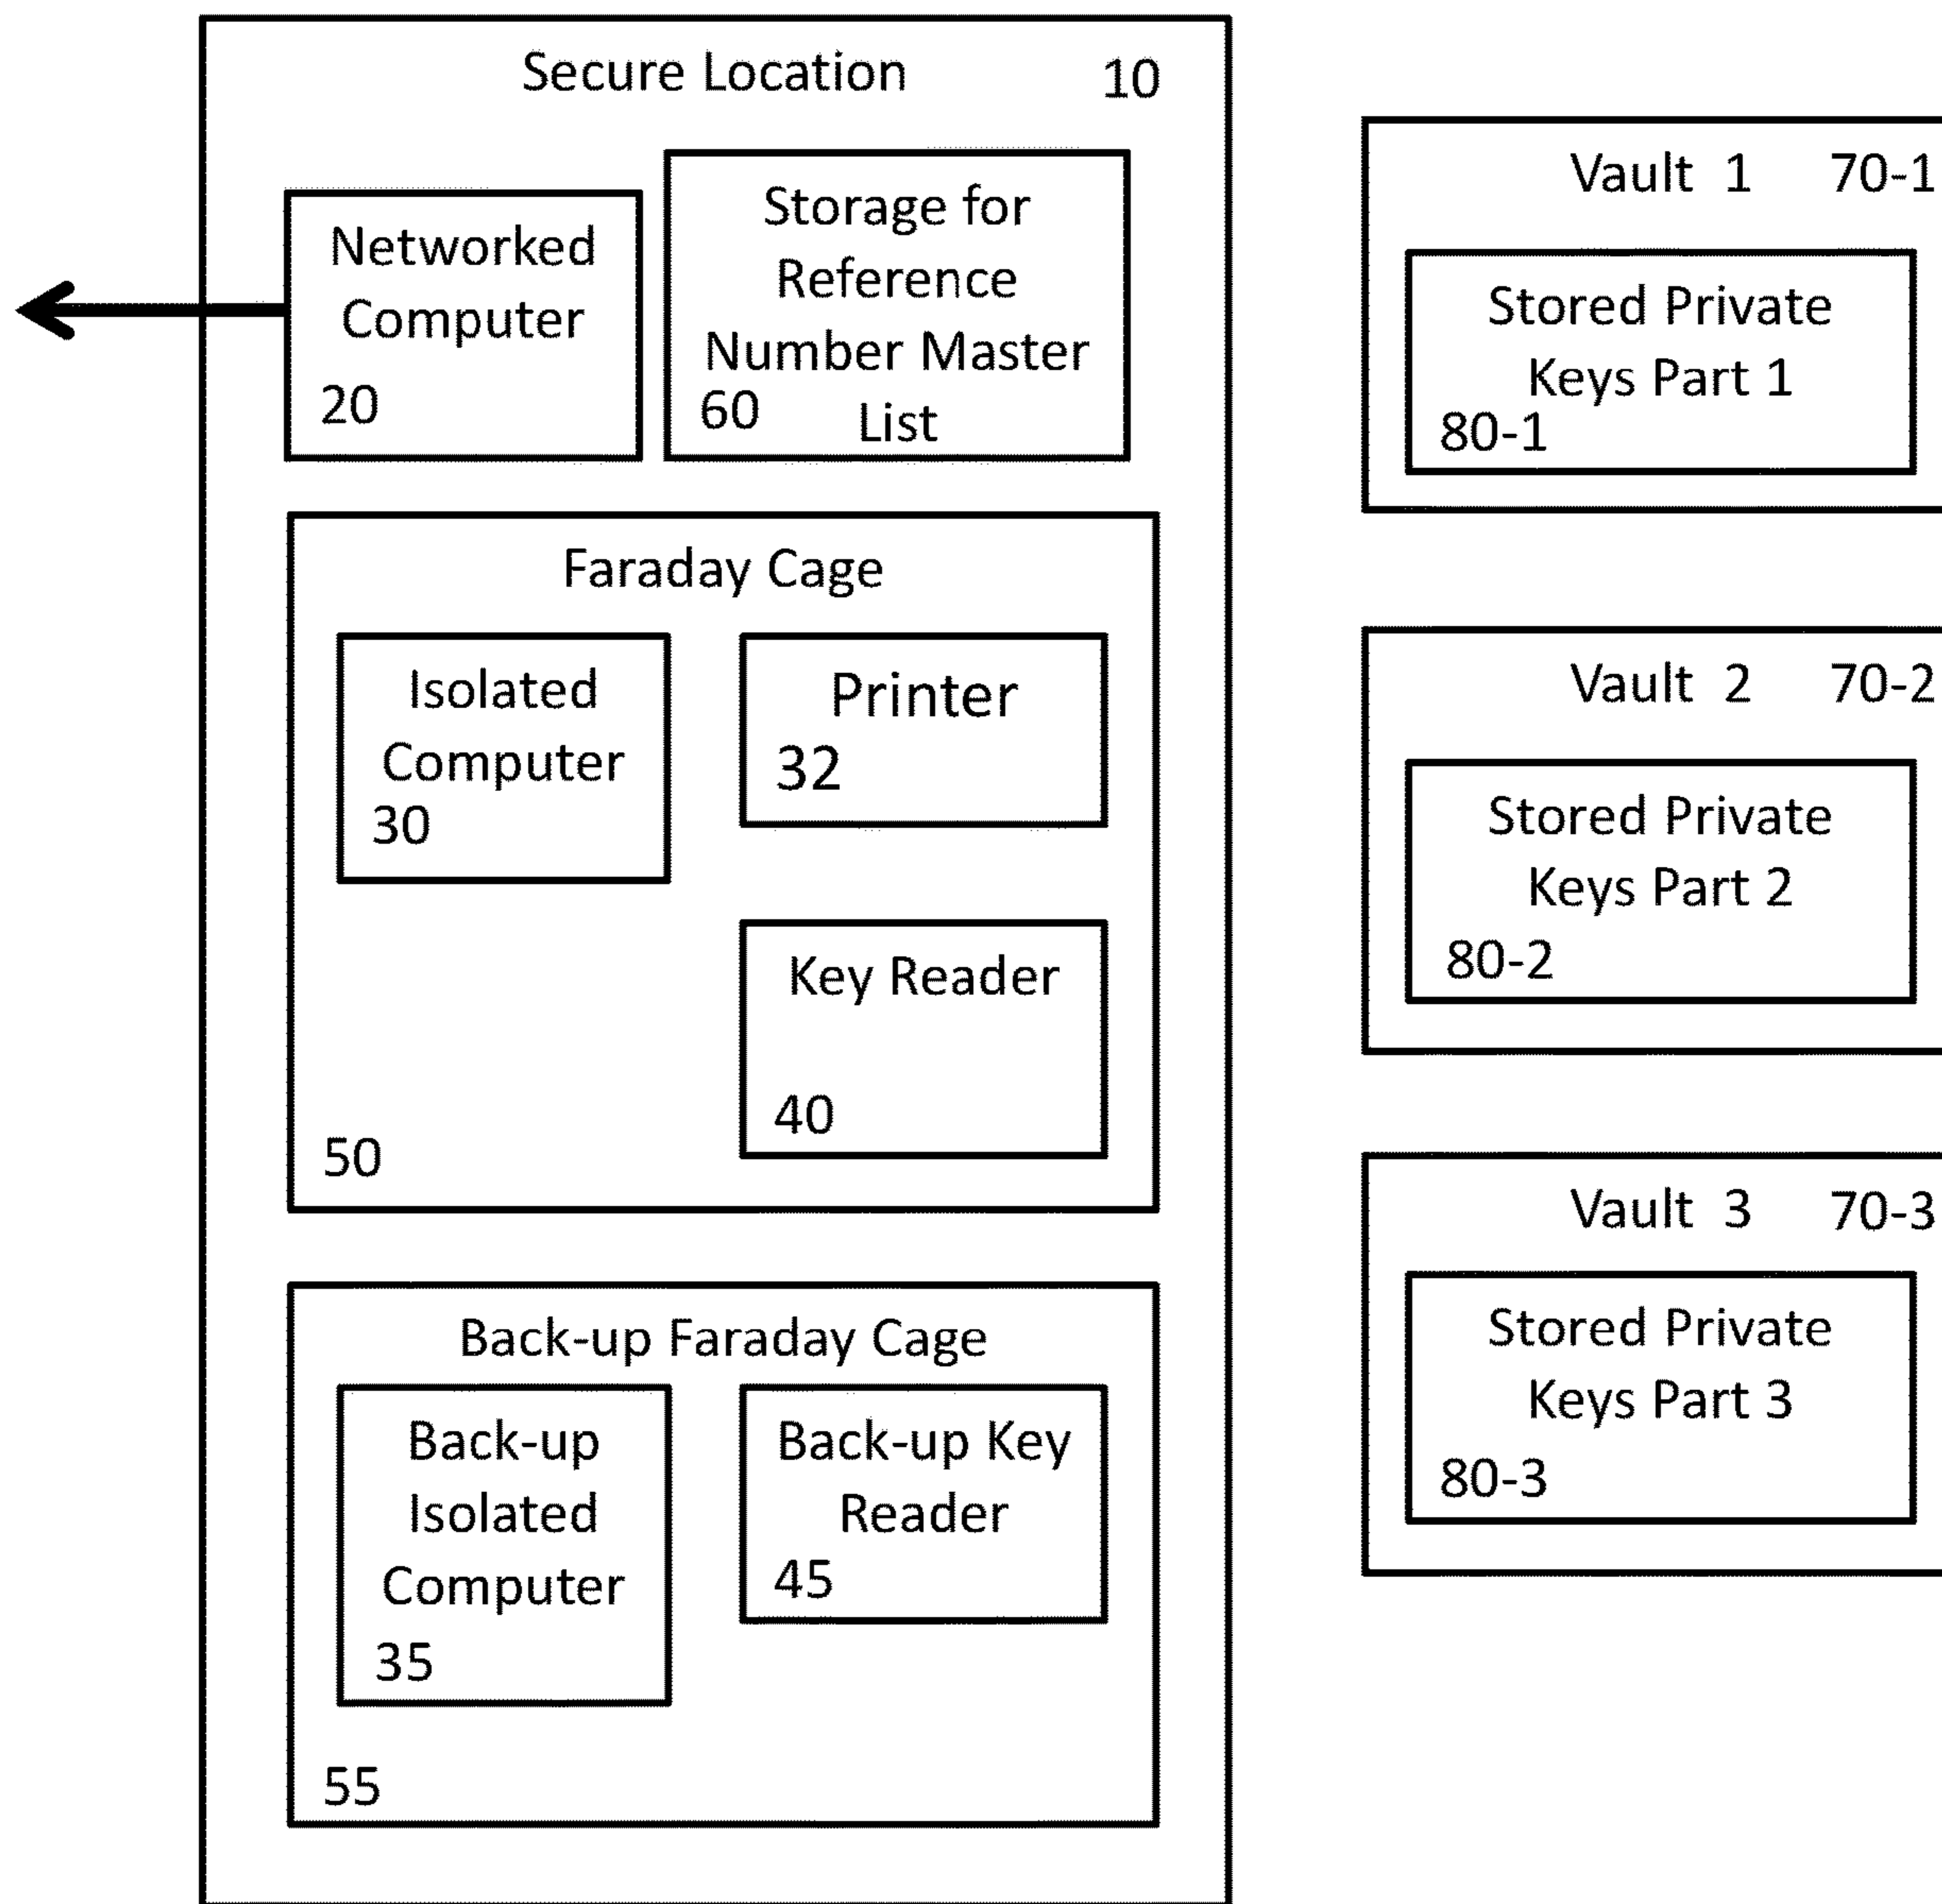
Secure Location 10

Networked Computer 20

Storage for Reference Number Master List 60

Faraday Cage

Isolated Computer 30

Printer 32

Key Reader 40

50

Back-up Faraday Cage

Back-up Isolated Computer 35

Back-up Key Reader 45

55

Vault 1 70-1

Stored Private Keys Part 1 80-1

Vault 2 70-2

Stored Private Keys Part 2 80-2

Vault 3 70-3

Stored Private Keys Part 3 80-3